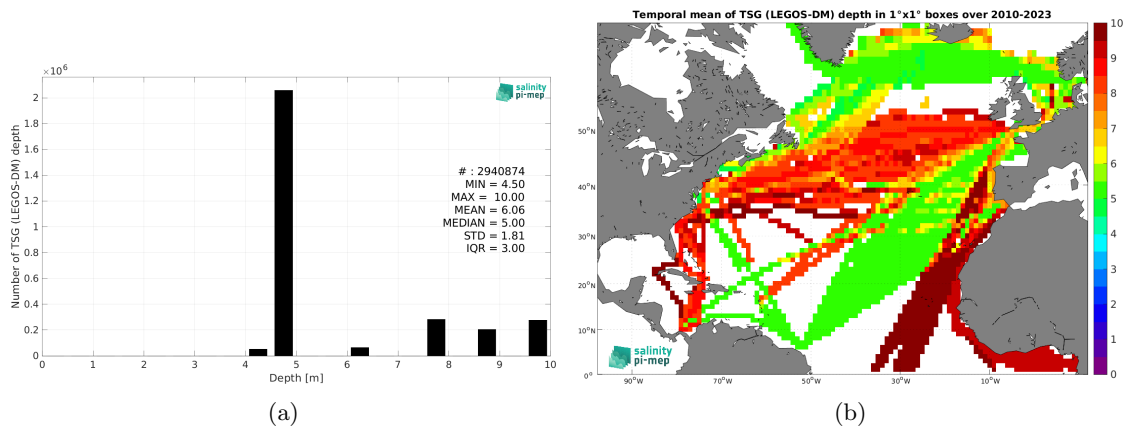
$\times 10^6$

salinity pi-mep

2
1.8
1.6
1.4
1.2
1
0.8
0.6
0.4
0.2
0

Number of TSG (LEGOS-DM) depth

# : 2940874
MIN = 4.50
MAX = 10.00
MEAN = 6.06
MEDIAN = 5.00
STD = 1.81
IQR = 3.00

0 1 2 3 4 5 6 7 8 9 10

Depth [m]

(a)

Temporal mean of TSG (LEGOS-DM) depth in 1°x1° boxes over 2010-2023

50°N
40°N
30°N
20°N
10°N
0°

90°W 70°W 50°W 30°W 10°W

salinity pi-mep

10
9
8
7
6
5
4
3
2
1
0

(b)